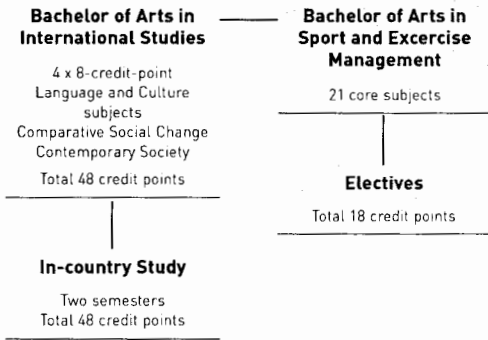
Bachelor of Arts in International Studies

4 x 8-credit-point Language and Culture subjects
Comparative Social Change
Contemporary Society

Total 48 credit points

In-country Study

Two semesters
Total 48 credit points

Bachelor of Arts in Sport and Excercise Management

21 core subjects

Electives

Total 18 credit points